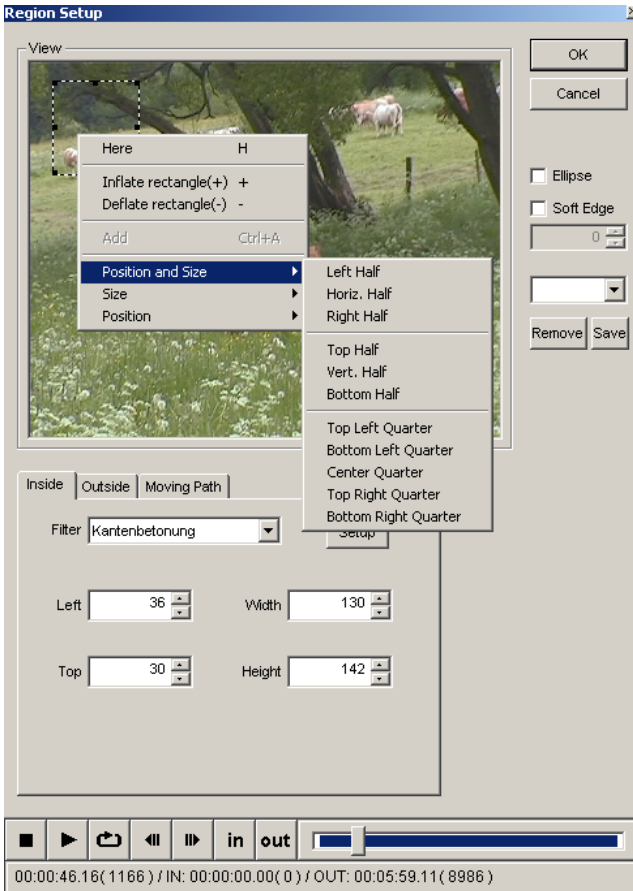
Region Setup

View

OK

Cancel

Here H

Inflate rectangle(+) +

Deflate rectangle(-) -

Add Ctrl+A

Position and Size

Size

Position

Left Half

Horiz. Half

Right Half

Top Half

Vert. Half

Bottom Half

Top Left Quarter

Bottom Left Quarter

Center Quarter

Top Right Quarter

Bottom Right Quarter

Ellipse

Soft Edge

0

Remove Save

Inside Outside Moving Path

Filter Kantenbetonung

Setup

Left 36

Width 130

Top 30

Height 142

in out

00:00:46.16( 1166 ) / IN: 00:00:00.00( 0 ) / OUT: 00:05:59.11( 8986 )